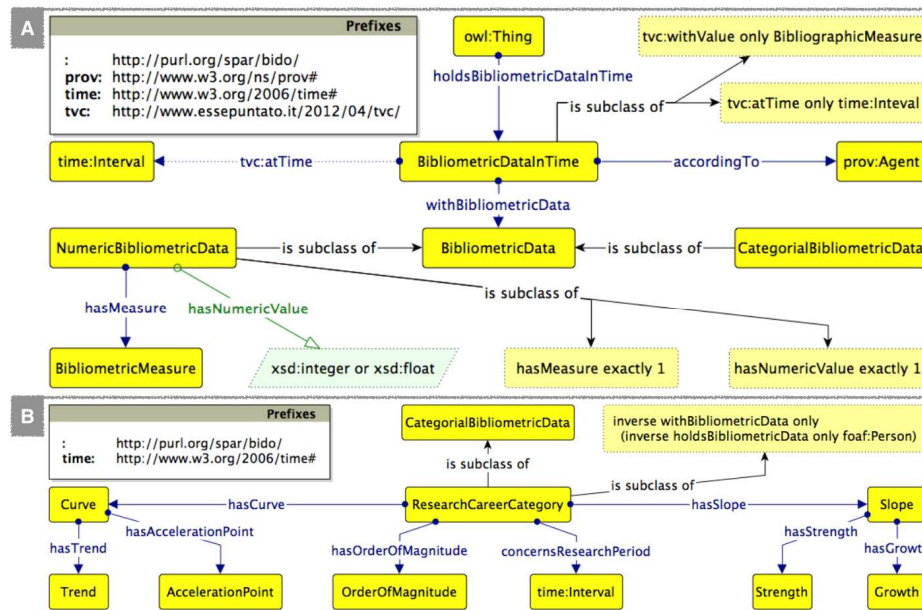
A

Prefixes

: http://purl.org/spar/bido/
prov: http://www.w3.org/ns/prov#
time: http://www.w3.org/2006/time#
tvc: http://www.essepuntato.it/2012/04/tvc/

owl:Thing

holdsBibliometricDataInTime

tvc:withValue only BibliographicMeasure

is subclass of

tvc:atTime only time:Inteval

time:Interval

tvc:atTime

BibliometricDataInTime

accordingTo

prov:Agent

withBibliometricData

NumericBibliometricData

is subclass of

BibliometricData

is subclass of

CategorialBibliometricData

hasMeasure

hasNumericValue

is subclass of

BibliometricMeasure

xsd:integer or xsd:float

hasMeasure exactly 1

hasNumericValue exactly 1

B

Prefixes

: http://purl.org/spar/bido/
time: http://www.w3.org/2006/time#

CategorialBibliometricData

inverse withBibliometricData only
(inverse holdsBibliometricData only foaf:Person)

is subclass of

is subclass of

Curve

hasCurve

ResearchCareerCategory

hasSlope

Slope

hasAccelerationPoint

hasTrend

hasOrderOfMagnitude

concernsResearchPeriod

hasStrength

hasGrowt

Trend

AccelerationPoint

OrderOfMagnitude

time:Interval

Strength

Growth